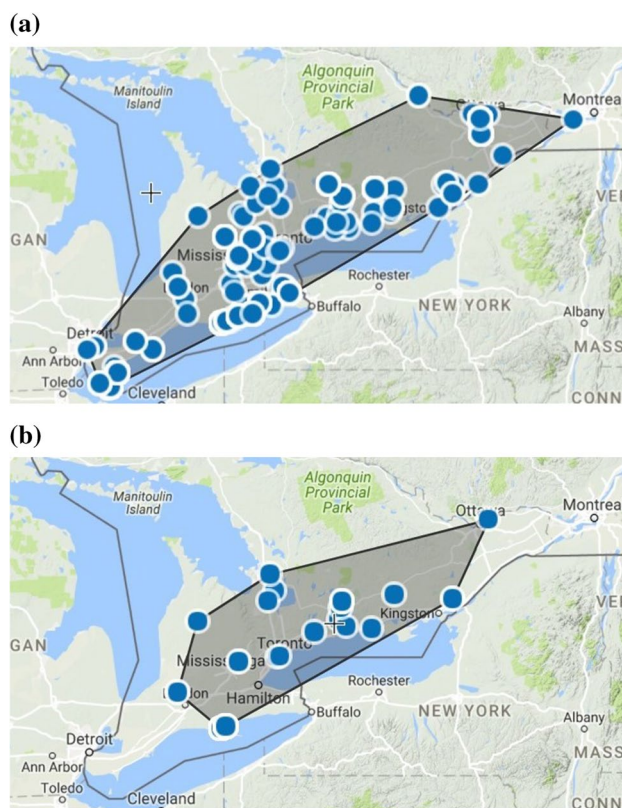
(a)

Algonquin Provincial Park

Manitoulin Island

Montrea

GAN

Miss

nto

gsto

VE

Rochester

lon

Buffalo

NEW YORK

Albany

Detroi

Ann Arbor

MASS

Toledo

Cleveland

CONN

(b)

Algonquin Provincial Park

Manitoulin Island

Otta a

Montrea

VE

Kingston

GAN

Toronto

Mississ ga

Rochester

lon

Hamilton

Buffalo

NEW YORK

Albany

Detroit

Ann Arbor

MASS

Toledo

Cleveland

CONN